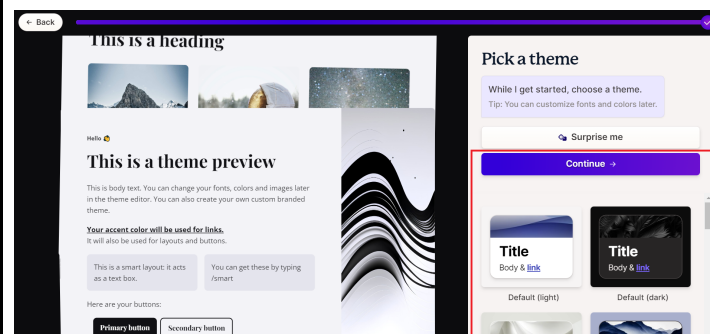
← Back

This is a heading

Hello 👋

This is a theme preview

This is body text. You can change your fonts, colors and images later in the theme editor. You can also create your own custom branded theme.

Your accent color will be used for links. It will also be used for layouts and buttons.

This is a smart layout: it acts as a text box.

You can get these by typing /smart

Here are your buttons:

Primary button

Secondary button

Pick a theme

While I get started, choose a theme.
Tip: You can customize fonts and colors later.

Surprise me

Continue →

Title
Body & link

Default (light)

Title
Body & link

Default (dark)